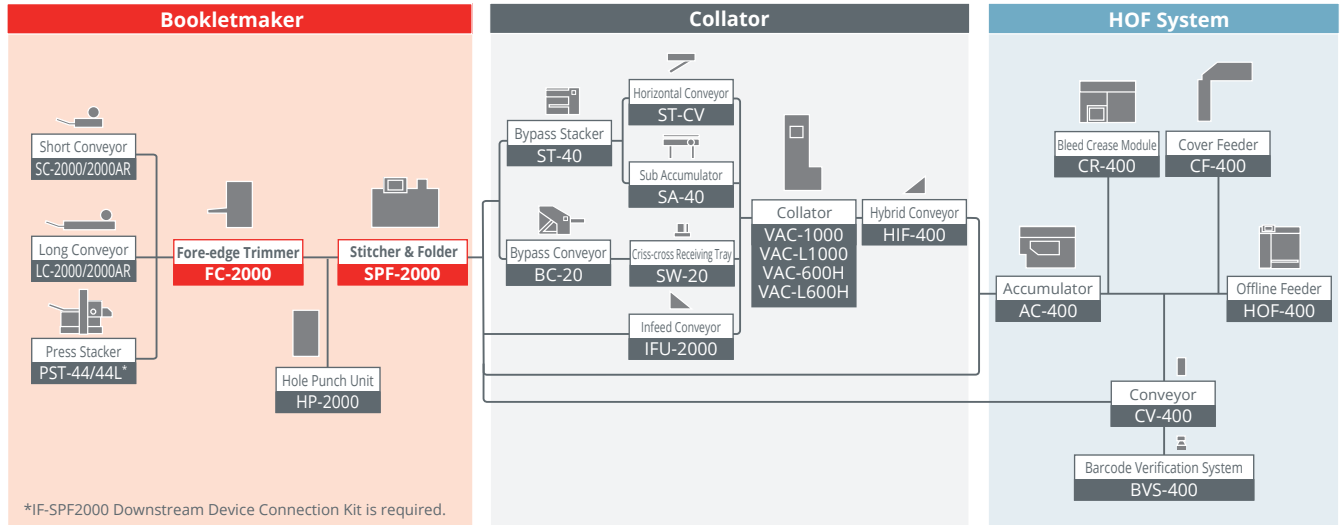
Bookletmaker

Short Conveyor
SC-2000/2000AR

Long Conveyor
LC-2000/2000AR

Press Stacker
PST-44/44L*

Fore-edge Trimmer
FC-2000

Stitcher & Folder
SPF-2000

Hole Punch Unit
HP-2000

*IF-SPF2000 Downstream Device Connection Kit is required.

Collator

Bypass Stacker
ST-40

Horizontal Conveyor
ST-CV

Sub Accumulator
SA-40

Bypass Conveyor
BC-20

Criss-cross Receiving Tray
SW-20

Infeed Conveyor
IFU-2000

Collator
VAC-1000
VAC-L1000
VAC-600H
VAC-L600H

Hybrid Conveyor
HIF-400

HOF System

Bleed Crease Module
CR-400

Cover Feeder
CF-400

Accumulator
AC-400

Offline Feeder
HOF-400

Conveyor
CV-400

Barcode Verification System
BVS-400